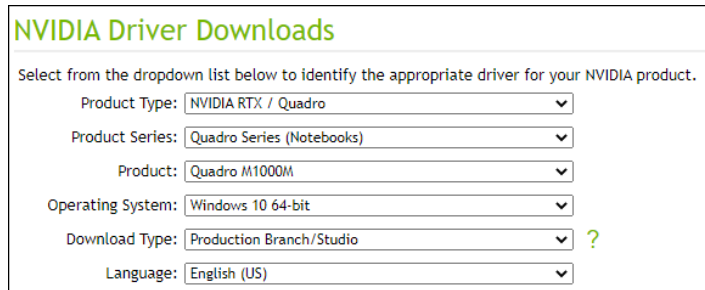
NVIDIA Driver Downloads

Select from the dropdown list below to identify the appropriate driver for your NVIDIA product.

Product Type: NVIDIA RTX / Quadro

Product Series: Quadro Series (Notebooks)

Product: Quadro M1000M

Operating System: Windows 10 64-bit

Download Type: Production Branch/Studio ?

Language: English (US)